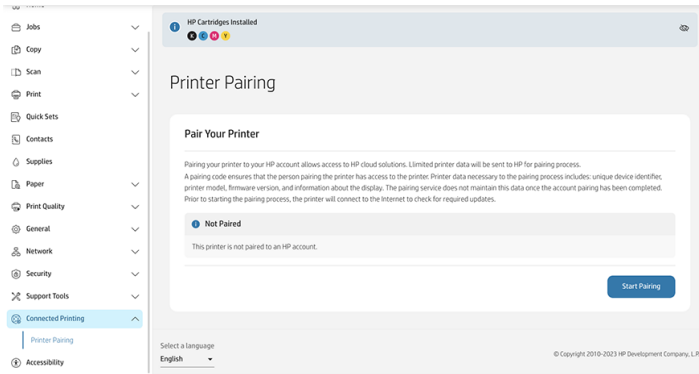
Jobs
Copy
Scan
Print
Quick Sets
Contacts
Supplies
Paper
Print Quality
General
Network
Security
Support Tools
Connected Printing
Printer Pairing
Accessibility

HP Cartridges Installed
K C M Y

Printer Pairing

Pair Your Printer

Pairing your printer to your HP account allows access to HP cloud solutions. Limited printer data will be sent to HP for pairing process.
A pairing code ensures that the person pairing the printer has access to the printer. Printer data necessary to the pairing process includes: unique device identifier, printer model, firmware version, and information about the display. The pairing service does not maintain this data once the account pairing has been completed.
Prior to starting the pairing process, the printer will connect to the Internet to check for required updates.

Not Paired

This printer is not paired to an HP account.

Start Pairing

Select a language
English

© Copyright 2010-2023 HP Development Company, L.P.